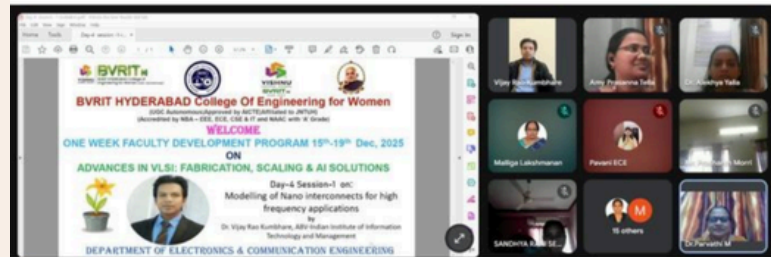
BVRIT

BVRIT HYDERABAD College Of Engineering for Women

(UGC Autonomous|Approved by AICTE|Affiliated to JNTUH)
(Accredited by NBA – EEE, ECE, CSE & IT and NAAC with 'A' Grade)

WELCOME

ONE WEEK FACULTY DEVELOPMENT PROGRAM 15th-19th Dec, 2025

ON

ADVANCES IN VLSI: FABRICATION, SCALING & AI SOLUTIONS

Day-4 Session-1 on:
Modelling of Nano interconnects for high frequency applications
by
Dr. Vijay Rao Kumbhare, ABV-Indian Institute of Information Technology and Management

DEPARTMENT OF ELECTRONICS & COMMUNICATION ENGINEERING

Vijay Rao Kumbhare

Amy Prasanna Telia

Dr. Avishya Yalla

Mallige Lakshmanan

Pavani ECE

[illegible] Morri

SANDHYA RANI SE...

M

15 others

Dr.Parvathi M